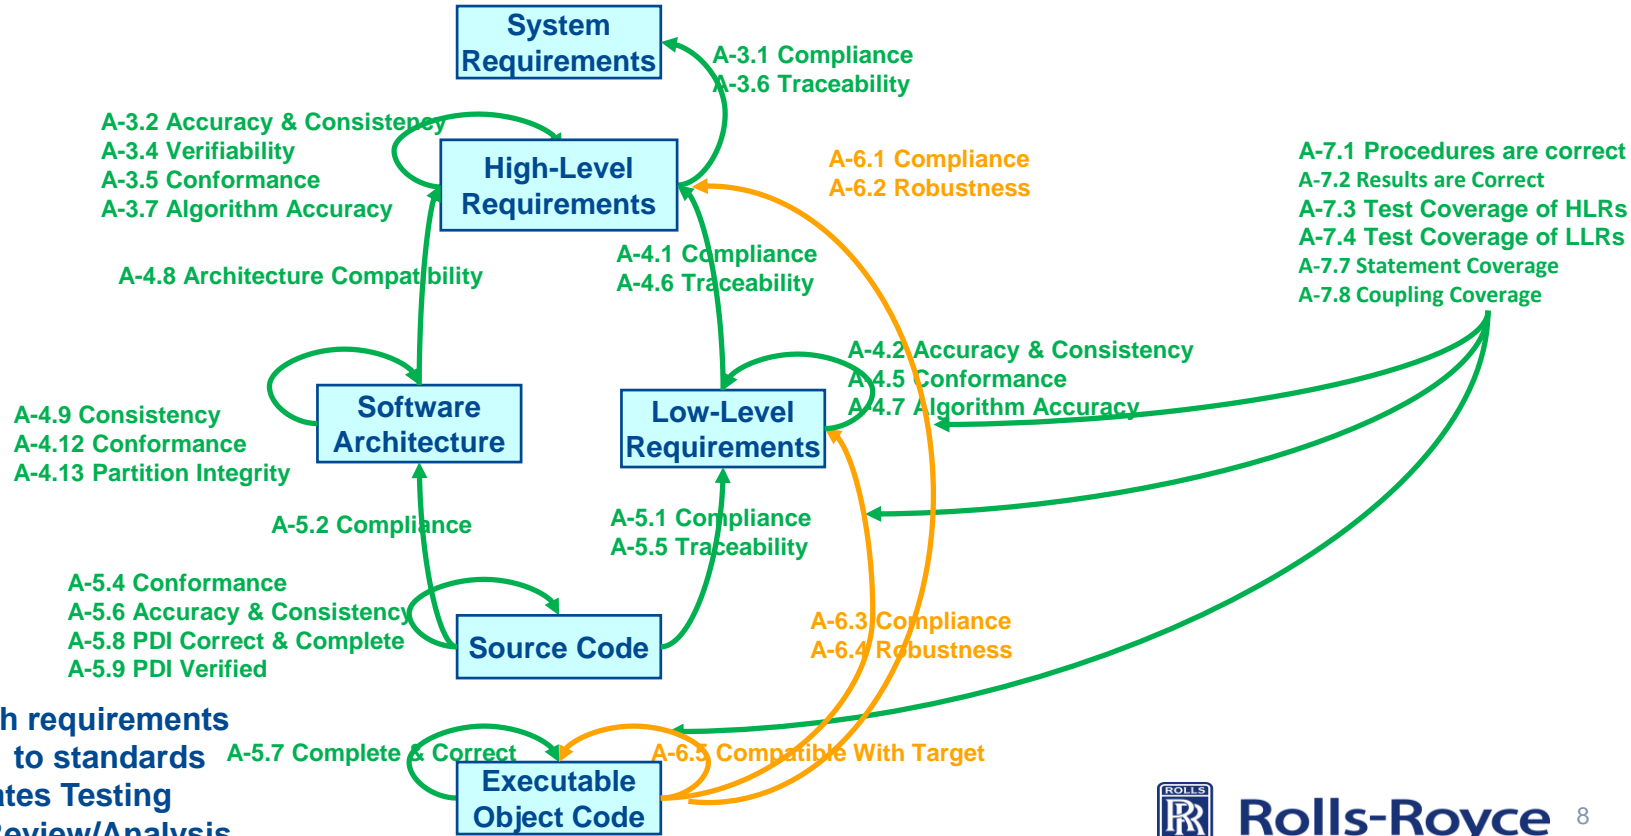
System Requirements

A-3.1 Compliance
A-3.6 Traceability

A-3.2 Accuracy & Consistency
A-3.4 Verifiability
A-3.5 Conformance
A-3.7 Algorithm Accuracy

High-Level Requirements

A-6.1 Compliance
A-6.2 Robustness

A-7.1 Procedures are correct
A-7.2 Results are Correct
A-7.3 Test Coverage of HLRs
A-7.4 Test Coverage of LLRs
A-7.7 Statement Coverage
A-7.8 Coupling Coverage

A-4.8 Architecture Compatibility

A-4.1 Compliance
A-4.6 Traceability

A-4.2 Accuracy & Consistency
A-4.5 Conformance
A-4.7 Algorithm Accuracy

A-4.9 Consistency
A-4.12 Conformance
A-4.13 Partition Integrity

Software Architecture

Low-Level Requirements

A-5.2 Compliance

A-5.1 Compliance
A-5.5 Traceability

A-5.4 Conformance
A-5.6 Accuracy & Consistency
A-5.8 PDI Correct & Complete
A-5.9 PDI Verified

Source Code

A-6.3 Compliance
A-6.4 Robustness

h requirements
to standards
ates Testing
eview/Analysis

A-5.7 Complete & Correct

A-6.5 Compatible With Target

Executable Object Code

ROLLS
RR
Rolls-Royce
8